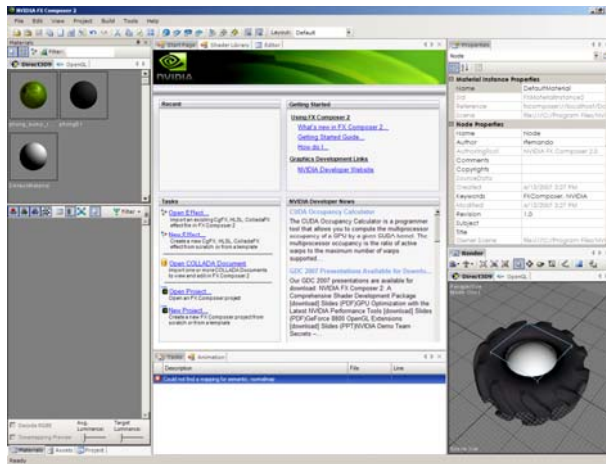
NVIDIA FX Composer 2

File Edit View Project Build Tools Help

Layout: Default

Materials

Filter:

DirectX9 OpenGL

phong_bump_r... phong81

EnvironMaterial

Start Page Shader Library Editor

NVIDIA

Recent

Getting Started

Using FX Composer 2

What's new in FX Composer 2...

Getting Started Guide...

How do I...

Graphics Development Links

NVIDIA Developer Website

Tasks

Open Effect...
Import an existing CgFX, HLSL, COLLADAFX effect file in FX Composer 2

New Effect...
Create a new CgFX, HLSL, COLLADAFX effect from scratch or from a template

Open COLLADA Document
Import one or more COLLADA Documents to view and edit in FX Composer 2

Open Project...
Open an FX Composer project

New Project...
Create a new FX Composer project from scratch or from a template

NVIDIA Developer News

CUDA Occupancy Calculator

The CUDA Occupancy Calculator is a programmer tool that allows you to compute the multiprocessor occupancy of a GPU by a given CUDA kernel. The multiprocessor occupancy is the ratio of active warps to the maximum number of warps supported...

GDC 2007 Presentations Available for Downlo...

Our GDC 2007 presentations are available for download. NVIDIA FX Composer 2: A Comprehensive Shader Development Package [download] Slides (PDF)GPU Optimization with the Latest NVIDIA Performance Tools [download] Slides (PDF)GeForce 8800 OpenGL Extensions [download] Slides (PPT)NVIDIA Demo Team Secrets –

Tasks Animation

Description File Line

Could not find a mapping for semantic: normalmap

Properties

Node

Material Instance Properties

Name DefaultMaterial

Uid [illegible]

Reference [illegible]

Scene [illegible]

Node Properties

Name Node

Author rfernando

Authoring tool NVIDIA FX Composer 2.0

Comments

Copyright

Created 4/13/2007 3:27 PM

Keywords FXComposer; NVIDIA

Modified 4/13/2007 3:27 PM

Revision 1.0

Subject

Title

Owner Scene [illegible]

Render

DirectX9 OpenGL

Perspective

Decode RGBE

Avg. Luminance

Target Luminance

Tonemapping Preview

Materials Assets Project

Ready